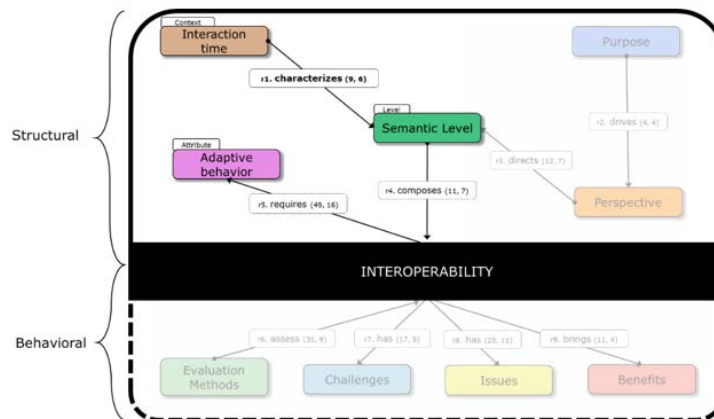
Structural

Behavioral

Context
Interaction time

r1. characterizes (9, 6)

Level
Semantic Level

Attribute
Adaptive behavior

r4. composes (11, 7)

r5. requires (49, 16)

Purpose

r2. drives (4, 4)

r3. directs (12, 7)

Perspective

INTEROPERABILITY

r6. assess (31, 9)

r7. has (17, 8)

r8. has (25, 11)

r9. brings (11, 4)

Evaluation Methods

Challenges

Issues

Benefits